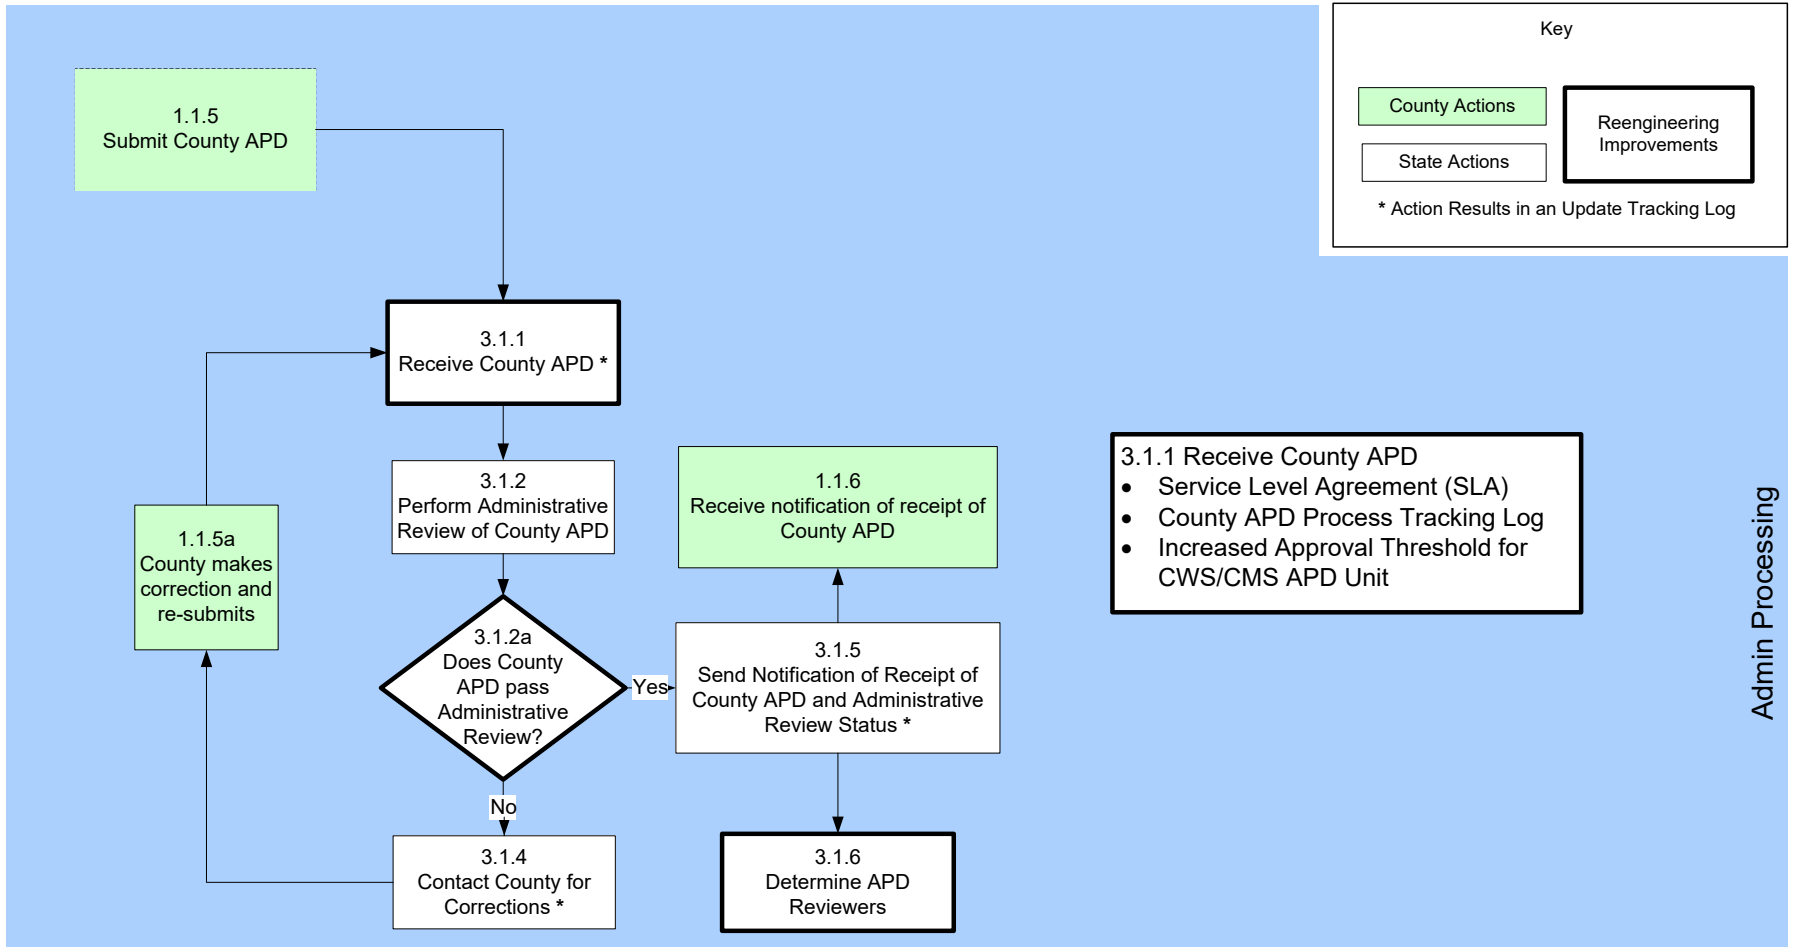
Key

County Actions

State Actions

Reengineering Improvements

* Action Results in an Update Tracking Log

1.1.5
Submit County APD

3.1.1
Receive County APD *

3.1.2
Perform Administrative Review of County APD

1.1.6
Receive notification of receipt of County APD

1.1.5a
County makes correction and re-submits

3.1.2a
Does County APD pass Administrative Review?

Yes

3.1.5
Send Notification of Receipt of County APD and Administrative Review Status *

No

3.1.4
Contact County for Corrections *

3.1.6
Determine APD Reviewers

3.1.1 Receive County APD
- Service Level Agreement (SLA)
- County APD Process Tracking Log
- Increased Approval Threshold for CWS/CMS APD Unit

Admin Processing